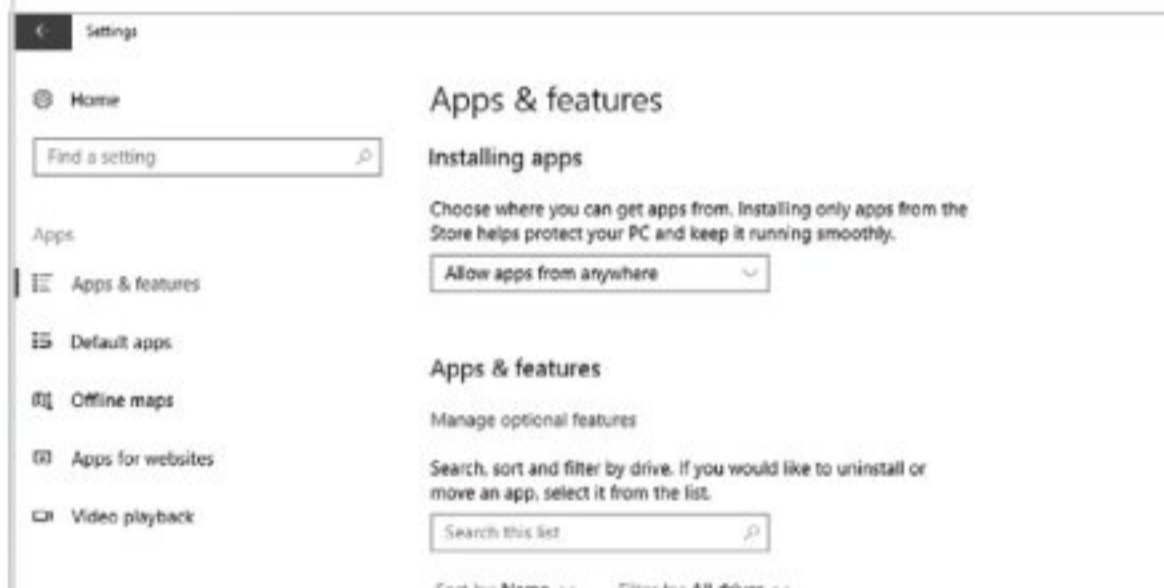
Settings

Home

Find a setting

Apps

Apps & features

Default apps

Offline maps

Apps for websites

Video playback

Apps & features

Installing apps

Choose where you can get apps from. Installing only apps from the Store helps protect your PC and keep it running smoothly.

Allow apps from anywhere

Apps & features

Manage optional features

Search, sort and filter by drive. If you would like to uninstall or move an app, select it from the list.

Search this list

Sort by: Name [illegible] Filter by: All drives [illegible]